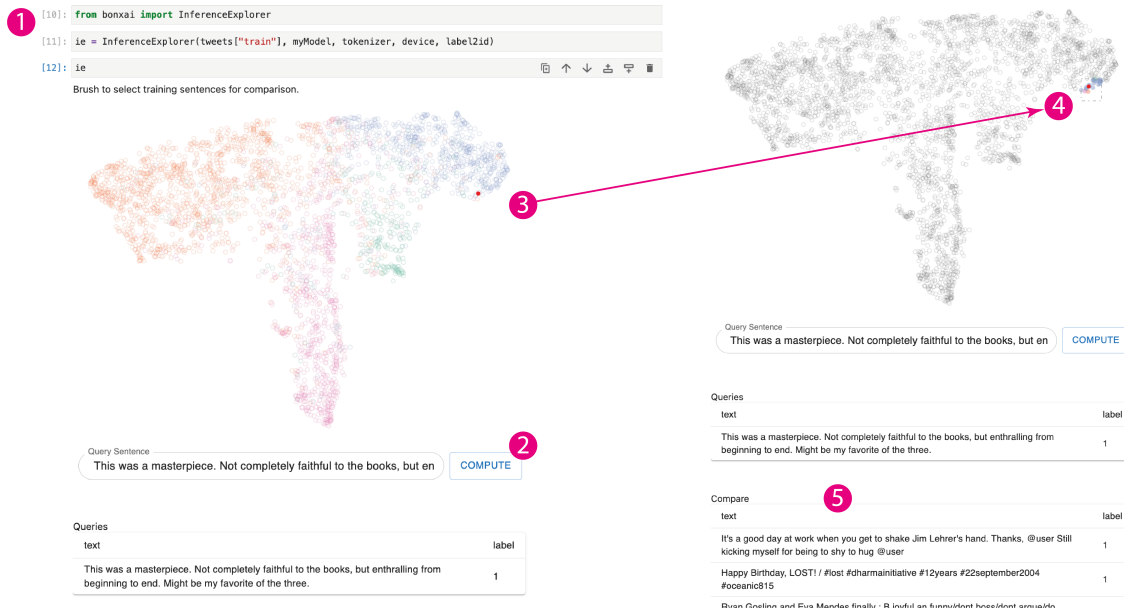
1

[10]: from bonxai import InferenceExplorer

[11]: ie = InferenceExplorer(tweets["train"], myModel, tokenizer, device, label2id)

[12]: ie

Brush to select training sentences for comparison.

3

4

Query Sentence
This was a masterpiece. Not completely faithful to the books, but en
COMPUTE

2

Query Sentence
This was a masterpiece. Not completely faithful to the books, but en
COMPUTE

Queries

| text | label |
|---|---|
| This was a masterpiece. Not completely faithful to the books, but enthralling from beginning to end. Might be my favorite of the three. | 1 |

Queries

| text | label |
|---|---|
| This was a masterpiece. Not completely faithful to the books, but enthralling from beginning to end. Might be my favorite of the three. | 1 |

Compare

5

| text | label |
|---|---|
| It's a good day at work when you get to shake Jim Lehrer's hand. Thanks, @user Still kicking myself for being to shy to hug @user | 1 |
| Happy Birthday, LOST! / #lost #dharmainitiative #12years #22september2004 #oceanic815 | 1 |
| Ryan Gosling and Eva Mendes finally : B joyful an funny/dont boss/dont argue/do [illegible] | |